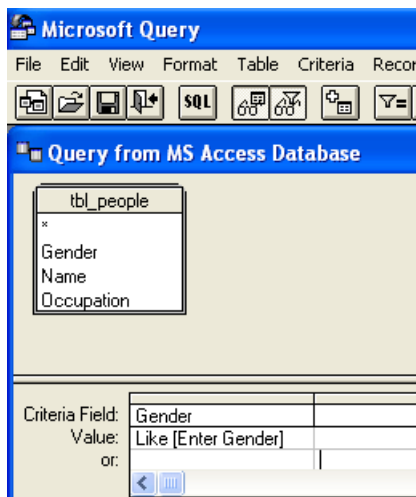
Microsoft Query

File Edit View Format Table Criteria Recor

SQL

Query from MS Access Database

tbl_people
*
Gender
Name
Occupation

| Criteria Field: | Gender |
|---|---|
| Value: | Like [Enter Gender] |
| or: | |